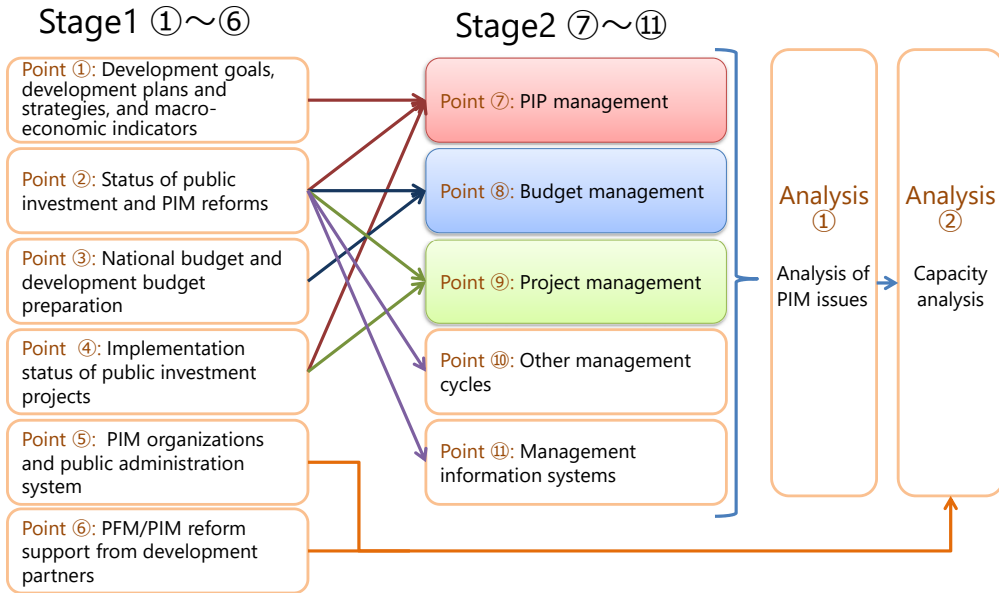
Stage1 ①～⑥

Point ①: Development goals, development plans and strategies, and macroeconomic indicators

Point ②: Status of public investment and PIM reforms

Point ③: National budget and development budget preparation

Point ④: Implementation status of public investment projects

Point ⑤: PIM organizations and public administration system

Point ⑥: PFM/PIM reform support from development partners

Stage2 ⑦～⑪

Point ⑦: PIP management

Point ⑧: Budget management

Point ⑨: Project management

Point ⑩: Other management cycles

Point ⑪: Management information systems

Analysis ①
Analysis of PIM issues

Analysis ②
Capacity analysis